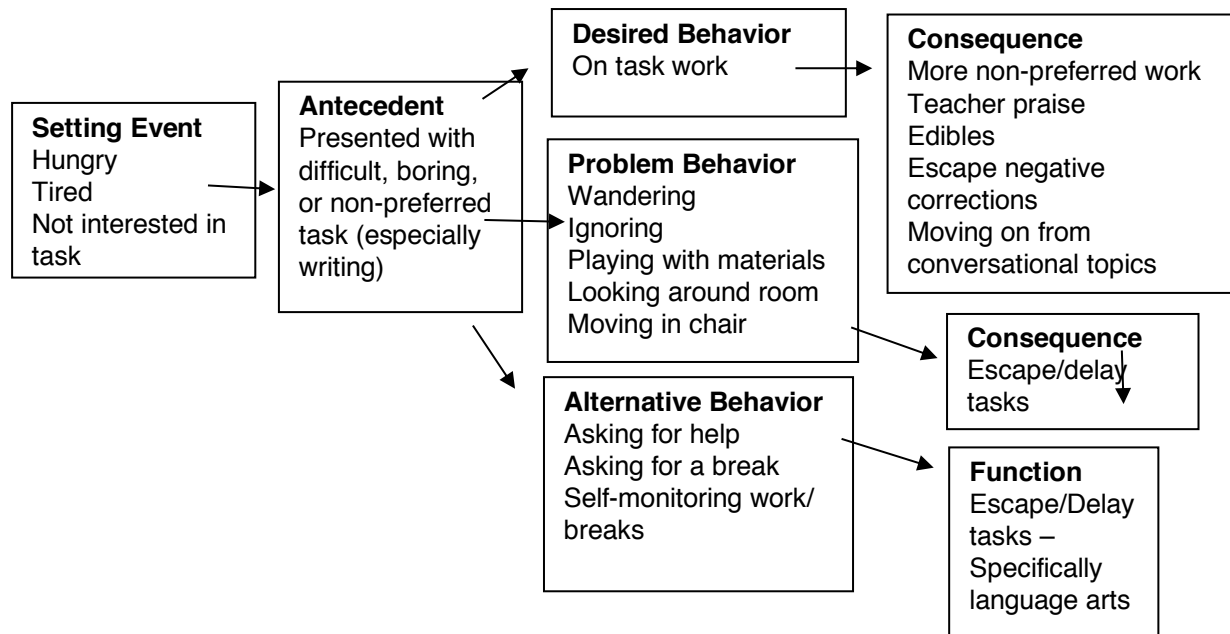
Setting Event
Hungry
Tired
Not interested in task

Antecedent
Presented with difficult, boring, or non-preferred task (especially writing)

Desired Behavior
On task work

Consequence
More non-preferred work
Teacher praise
Edibles
Escape negative corrections
Moving on from conversational topics

Problem Behavior
Wandering
Ignoring
Playing with materials
Looking around room
Moving in chair

Consequence
Escape/delay tasks

Alternative Behavior
Asking for help
Asking for a break
Self-monitoring work/ breaks

Function
Escape/Delay tasks – Specifically language arts